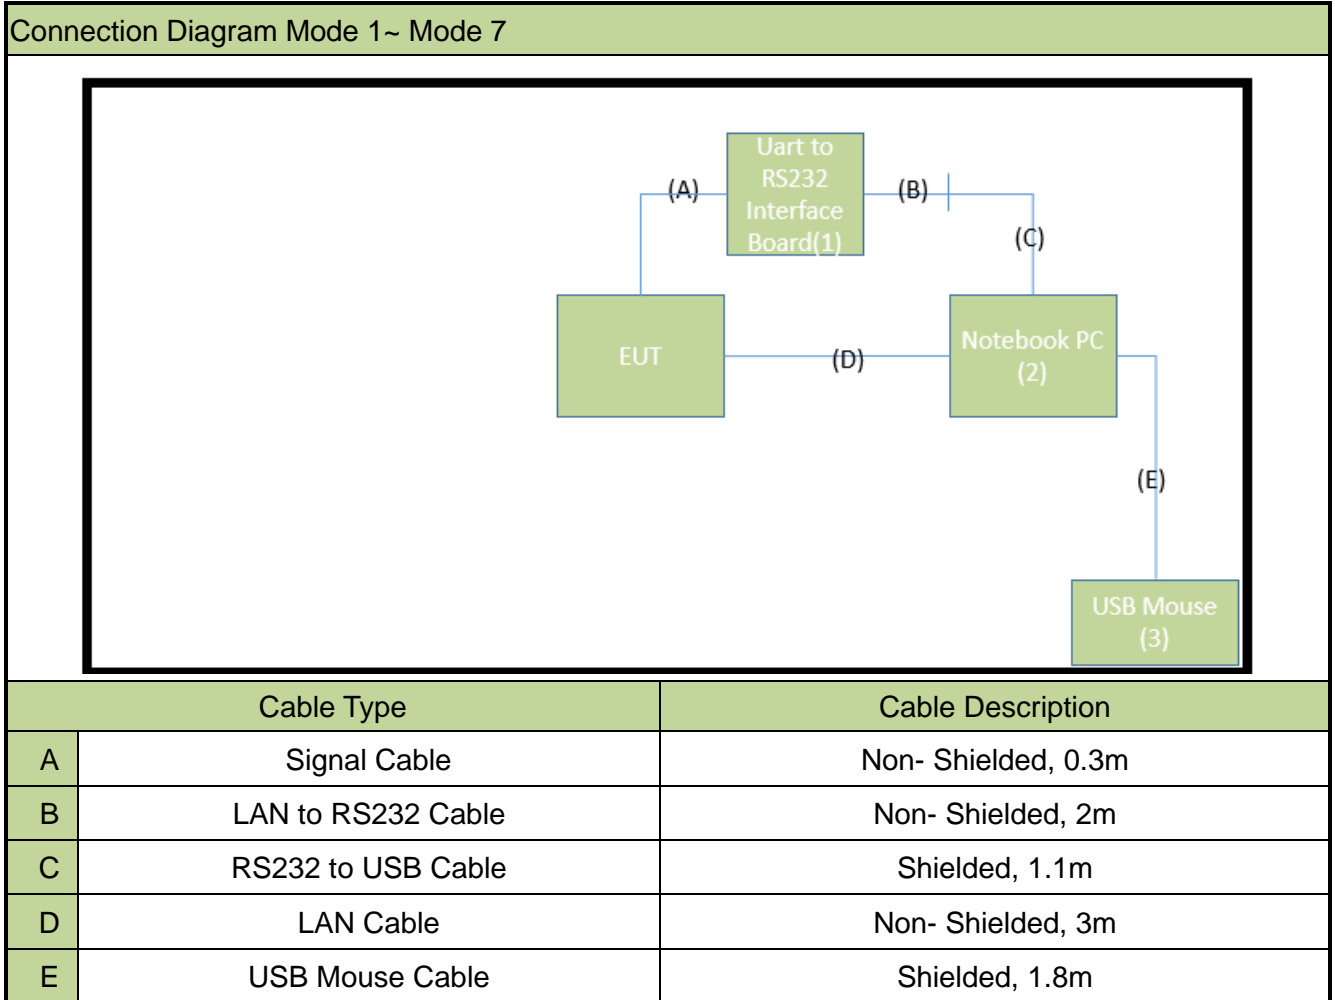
Connection Diagram Mode 1~ Mode 7

Uart to RS232 Interface Board(1)

(A)

(B)

(C)

EUT

(D)

Notebook PC (2)

(E)

USB Mouse (3)

| | Cable Type | Cable Description |
|---|---|---|
| A | Signal Cable | Non- Shielded, 0.3m |
| B | LAN to RS232 Cable | Non- Shielded, 2m |
| C | RS232 to USB Cable | Shielded, 1.1m |
| D | LAN Cable | Non- Shielded, 3m |
| E | USB Mouse Cable | Shielded, 1.8m |